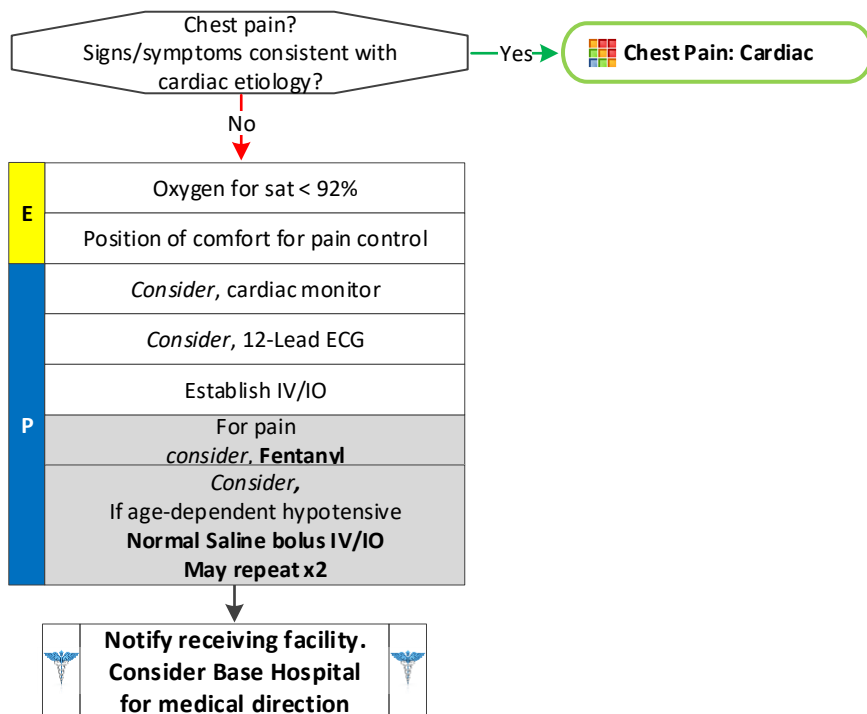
Chest pain?
Signs/symptoms consistent with cardiac etiology?

Yes

Chest Pain: Cardiac

No

E

Oxygen for sat < 92%

Position of comfort for pain control

P

*Consider*, cardiac monitor

*Consider*, 12-Lead ECG

Establish IV/IO

For pain
*consider*, **Fentanyl**

*Consider,*
If age-dependent hypotensive
**Normal Saline bolus IV/IO**
**May repeat x2**

**Notify receiving facility. Consider Base Hospital for medical direction**